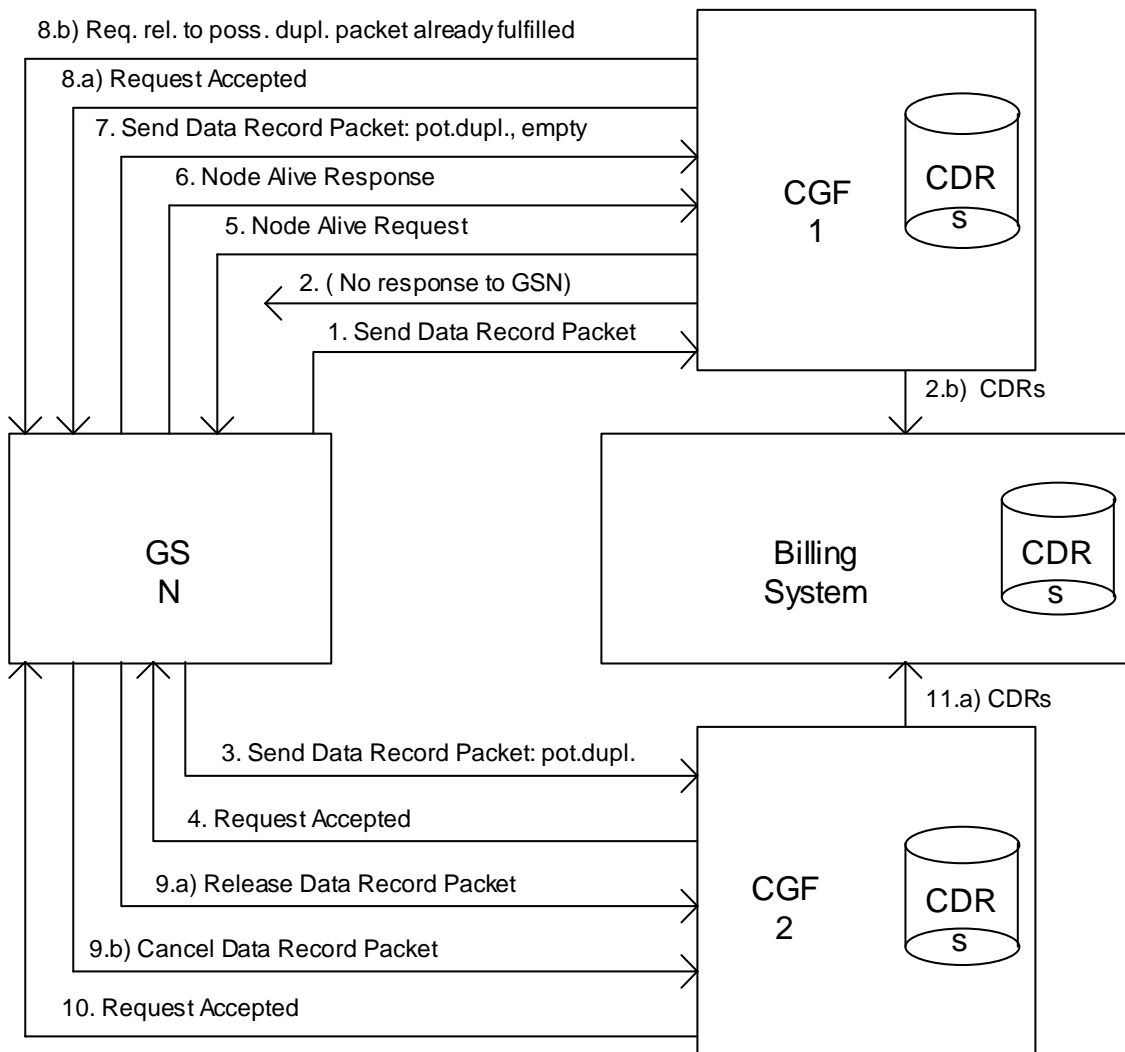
8.b) Req. rel. to poss. dupl. packet already fulfilled

8.a) Request Accepted

7. Send Data Record Packet: pot.dupl., empty

6. Node Alive Response

5. Node Alive Request

2. ( No response to GSN)

1. Send Data Record Packet

CGF
1

CDR
s

2.b) CDRs

GS
N

Billing
System

CDR
s

11.a) CDRs

3. Send Data Record Packet: pot.dupl.

4. Request Accepted

9.a) Release Data Record Packet

9.b) Cancel Data Record Packet

10. Request Accepted

CGF
2

CDR
s